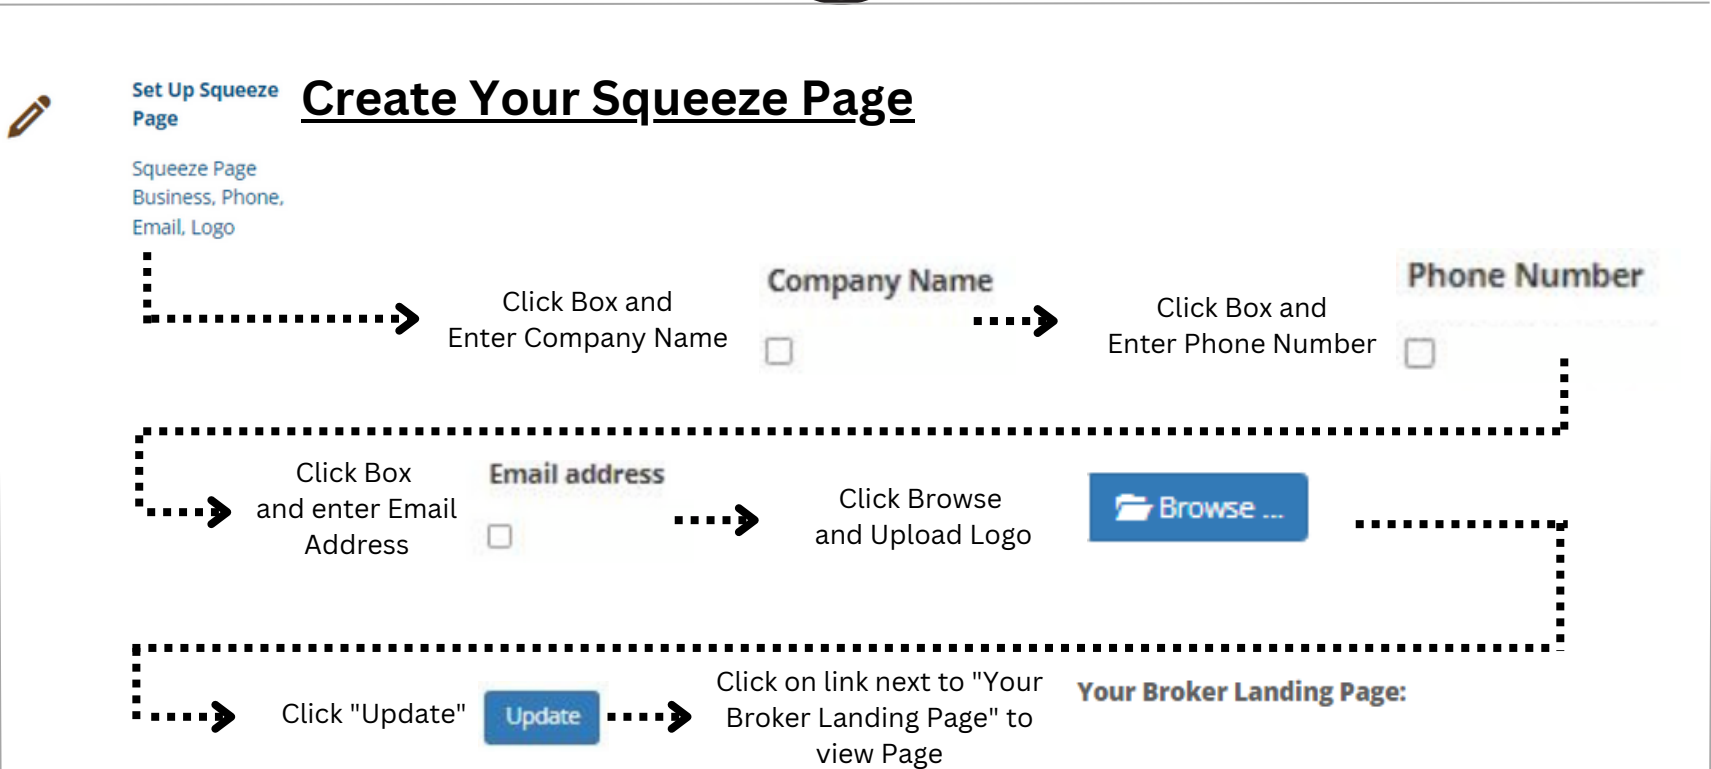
Set Up Squeeze Page

Create Your Squeeze Page

Squeeze Page Business, Phone, Email, Logo

Click Box and Enter Company Name

Company Name

Click Box and Enter Phone Number

Phone Number

Click Box and enter Email Address

Email address

Click Browse and Upload Logo

Browse ...

Click "Update"

Update

Click on link next to "Your Broker Landing Page" to view Page

Your Broker Landing Page: